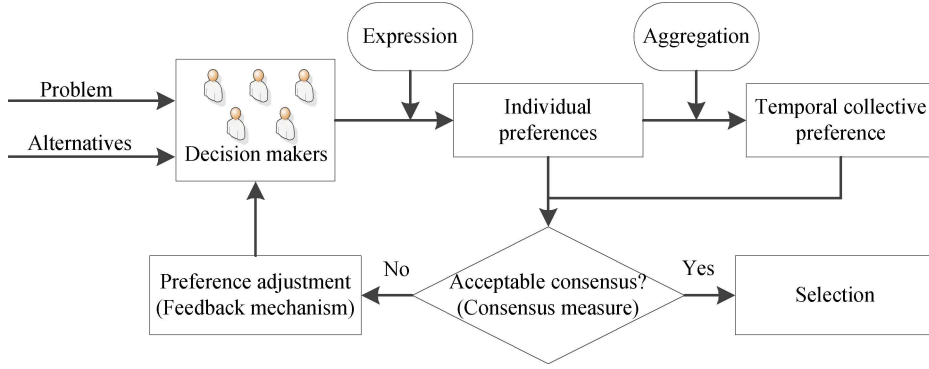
Expression

Aggregation

Problem

Alternatives

Decision makers

Individual preferences

Temporal collective preference

Preference adjustment (Feedback mechanism)

No

Acceptable consensus? (Consensus measure)

Yes

Selection